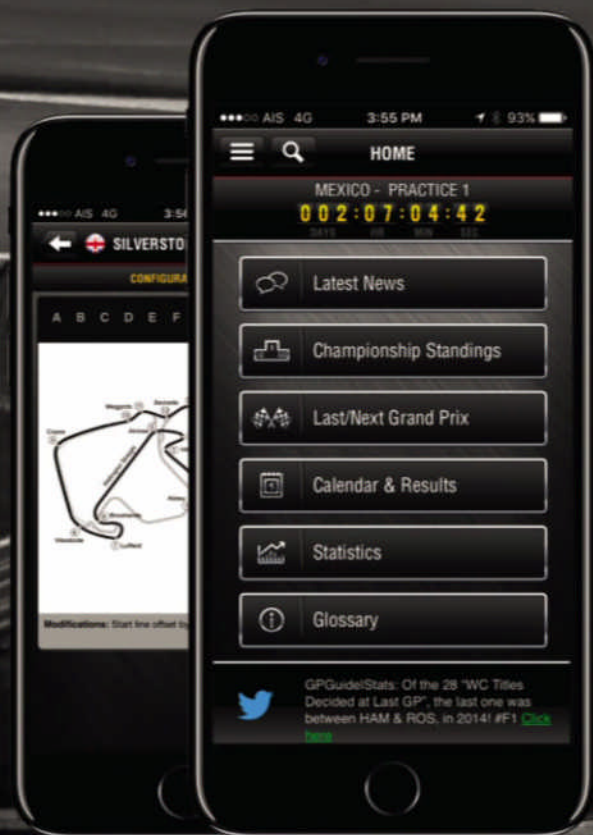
●●●○○ AIS 4G 3:56

SILVERSTO

CONFIGURA

A B C D E F

Modifications: Start line offset to

●●●○○ AIS 4G 3:55 PM 93%

HOME

MEXICO - PRACTICE 1

0 0 2 : 0 7 : 0 4 : 4 2

DAYS HR MIN SEC

Latest News

Championship Standings

Last/Next Grand Prix

Calendar & Results

Statistics

Glossary

GPGuideStats: Of the 28 "WC Titles Decided at Last GP", the last one was between HAM & ROS, in 2014! #F1 Click here